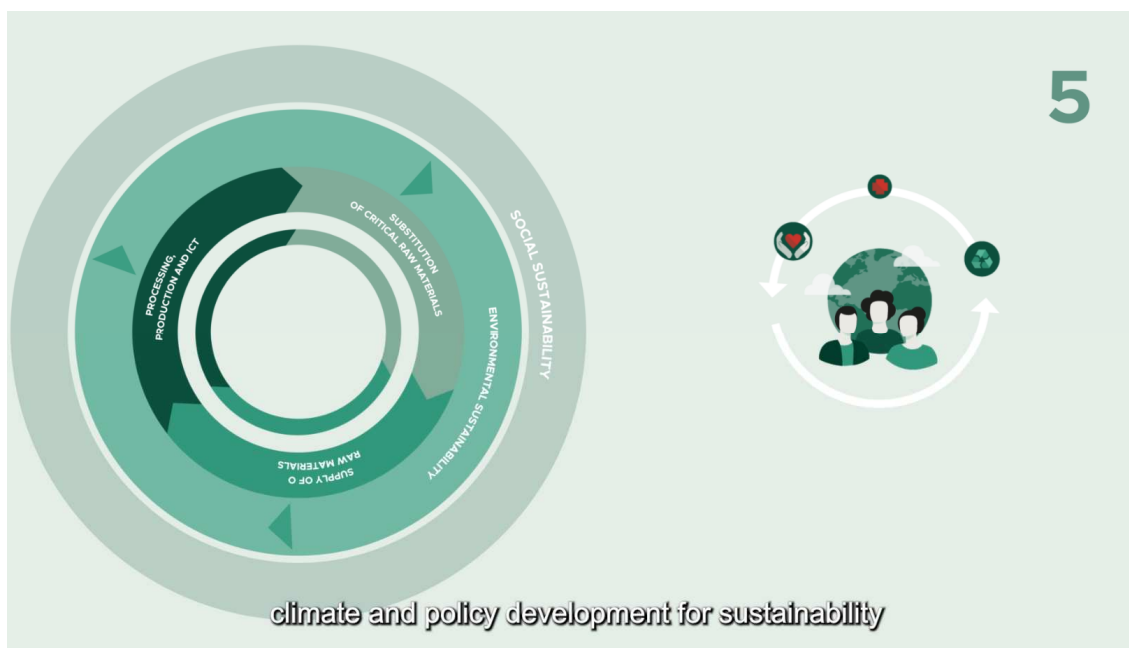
5

PROCESSING, PRODUCTION AND ICT

SUBSTITUTION OF CRITICAL RAW MATERIALS

SOCIAL SUSTAINABILITY

ENVIRONMENTAL SUSTAINABILITY

SUPPLY OF O RAW MATERIALS

climate and policy development for sustainability